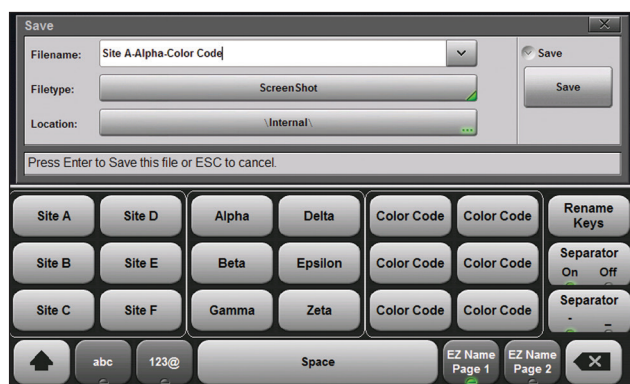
Save

Filename: Site A-Alpha-Color Code

Save

Filetype: ScreenShot

Save

Location: \Internal\

Press Enter to Save this file or ESC to cancel.

Site A | Site D | Alpha | Delta | Color Code | Color Code | Rename Keys

Site B | Site E | Beta | Epsilon | Color Code | Color Code | Separator On Off

Site C | Site F | Gamma | Zeta | Color Code | Color Code | Separator - _

abc | 123@ | Space | EZ Name Page 1 | EZ Name Page 2